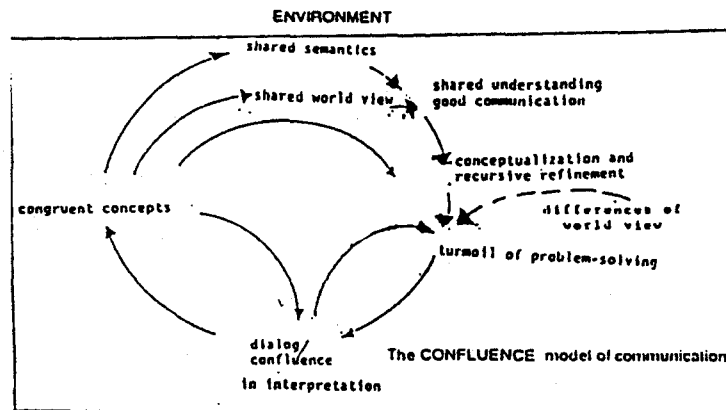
ENVIRONMENT

shared semantics

shared world view

shared understanding good communication

conceptualization and recursive refinement

differences of world view

congruent concepts

turmoil of problem-solving

dialog/ confluence in interpretation

The CONFLUENCE model of communication